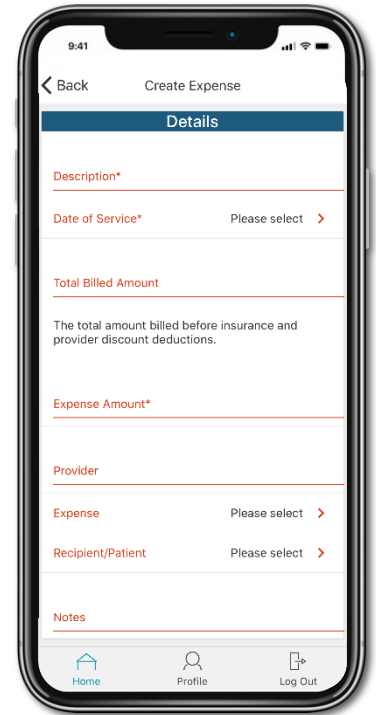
9:41

Back Create Expense

Details

Description*

Date of Service* Please select

Total Billed Amount

The total amount billed before insurance and provider discount deductions.

Expense Amount*

Provider

Expense Please select

Recipient/Patient Please select

Notes

Home Profile Log Out